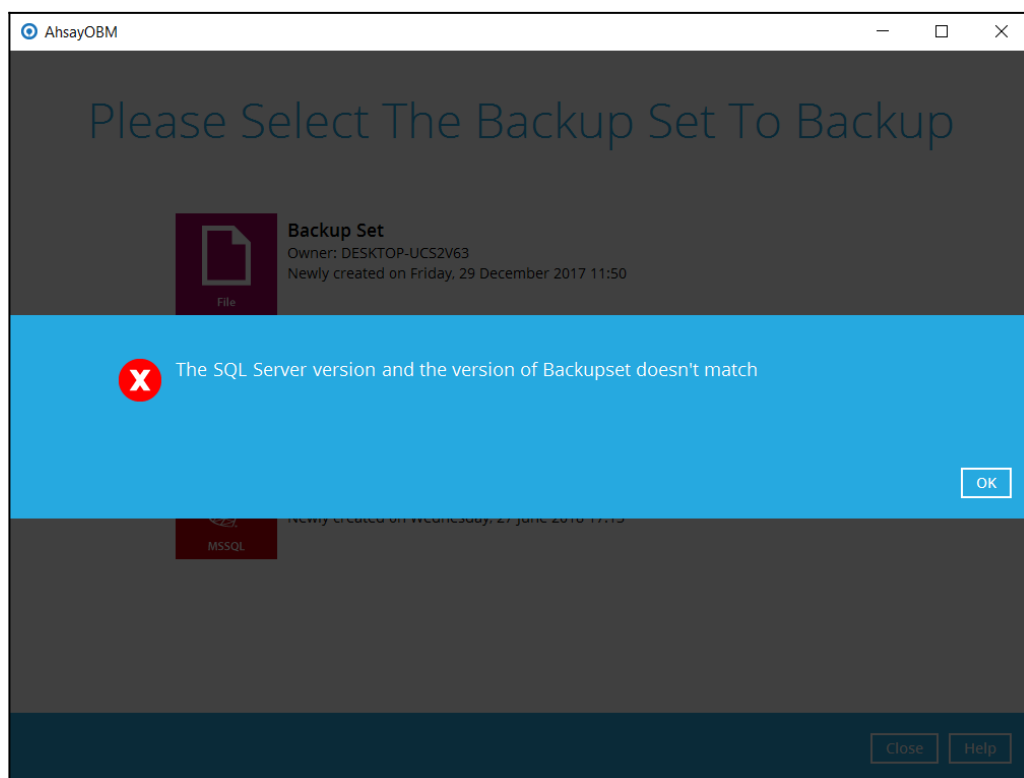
AhsayOBM

Please Select The Backup Set To Backup

File

Backup Set
Owner: DESKTOP-UCS2V63
Newly created on Friday, 29 December 2017 11:50

The SQL Server version and the version of Backupset doesn't match

OK

MSSQL

Newly created on Wednesday, 27 June 2018 17:15

Close

Help